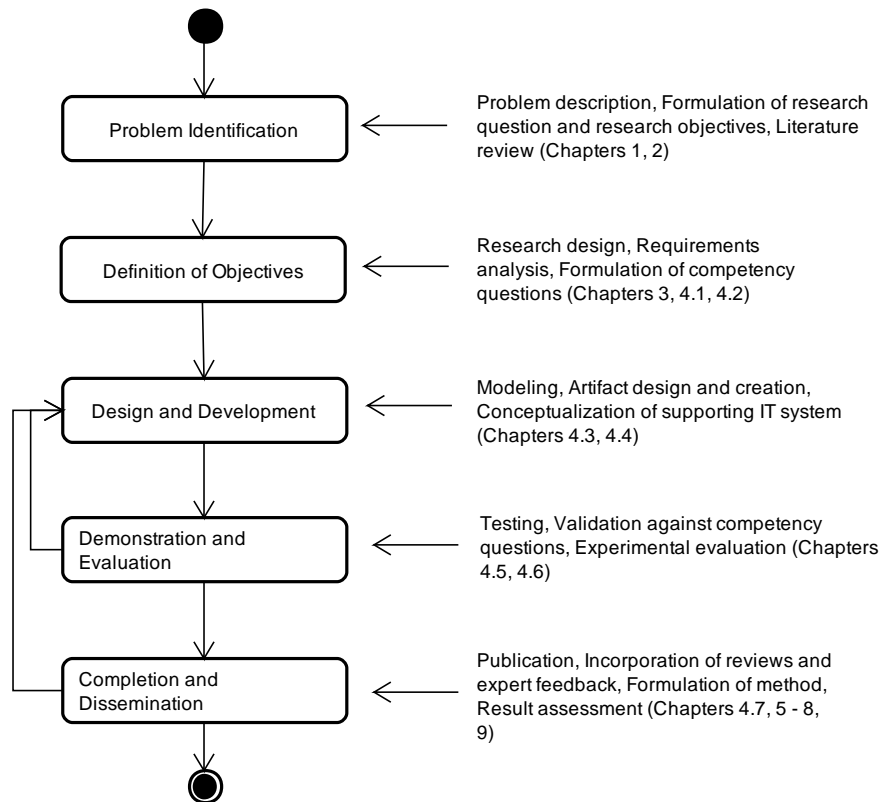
Problem Identification

Problem description, Formulation of research question and research objectives, Literature review (Chapters 1, 2)

Definition of Objectives

Research design, Requirements analysis, Formulation of competency questions (Chapters 3, 4.1, 4.2)

Design and Development

Modeling, Artifact design and creation, Conceptualization of supporting IT system (Chapters 4.3, 4.4)

Demonstration and Evaluation

Testing, Validation against competency questions, Experimental evaluation (Chapters 4.5, 4.6)

Completion and Dissemination

Publication, Incorporation of reviews and expert feedback, Formulation of method, Result assessment (Chapters 4.7, 5 - 8, 9)